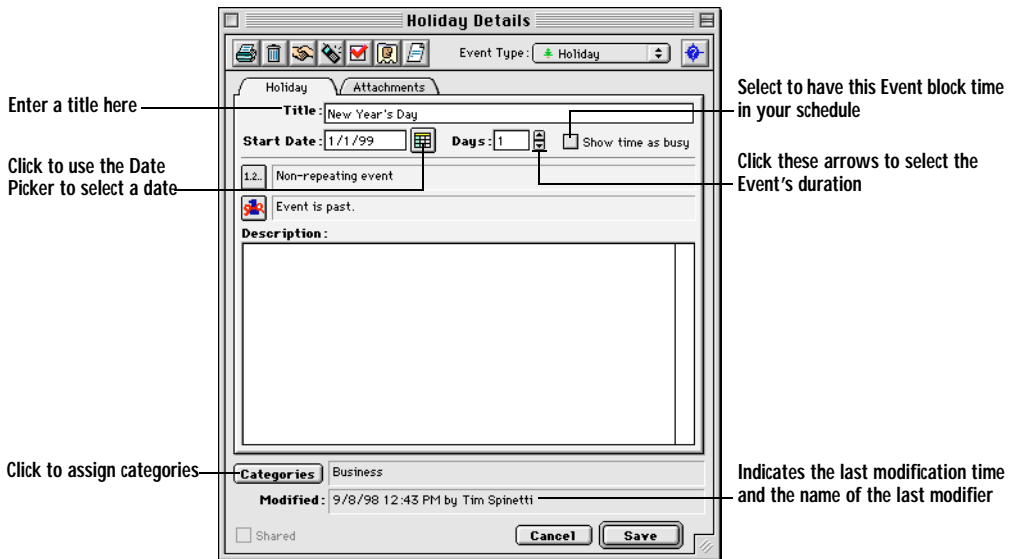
Holiday Details

Event Type: Holiday

Holiday
Attachments

Enter a title here

Title: New Year's Day

Select to have this Event block time in your schedule

Start Date: 1/1/99
Days: 1
Show time as busy

Click to use the Date Picker to select a date

Click these arrows to select the Event's duration

1.2..
Non-repeating event

Event is past.

Description:

Click to assign categories

Categories
Business

Indicates the last modification time and the name of the last modifier

Modified: 9/8/98 12:43 PM by Tim Spinetti

Shared
Cancel
Save